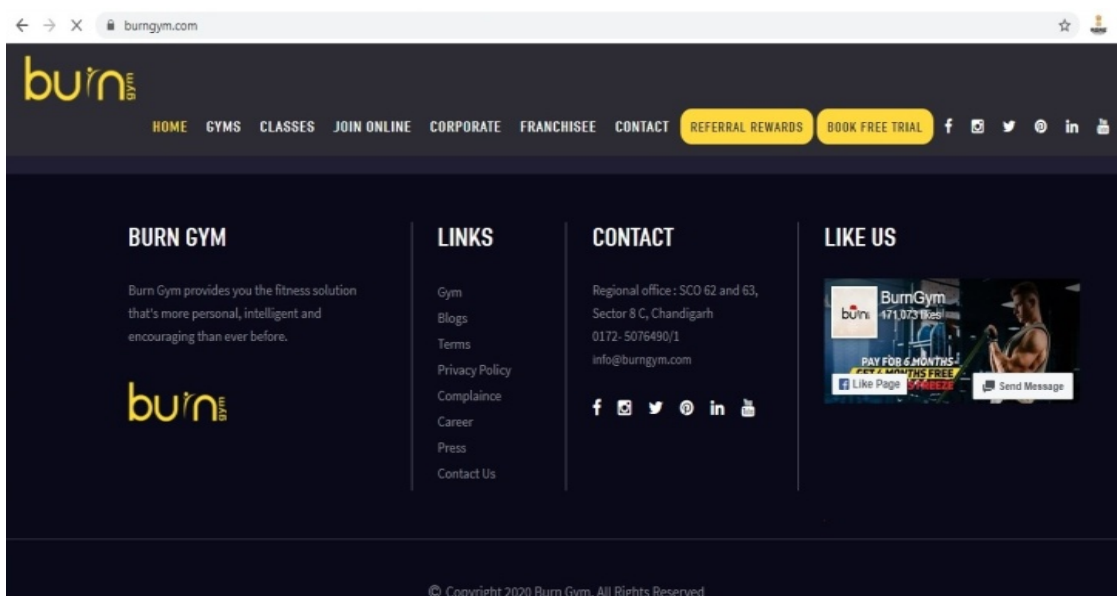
burngym.com

burn gym

HOME GYMS CLASSES JOIN ONLINE CORPORATE FRANCHISEE CONTACT REFERRAL REWARDS BOOK FREE TRIAL

BURN GYM

Burn Gym provides you the fitness solution that's more personal, intelligent and encouraging than ever before.

burn gym

LINKS

Gym
Blogs
Terms
Privacy Policy
Complaince
Career
Press
Contact Us

CONTACT

Regional office : SCO 62 and 63, Sector 8 C, Chandigarh
0172- 5076490/1
info@burngym.com

LIKE US

BurnGym
171,073 likes
burn
PAY FOR 6 MONTHS
GET 4 MONTHS FREE
FREEZE
Like Page
Send Message

© Copyright 2020 Burn Gym. All Rights Reserved